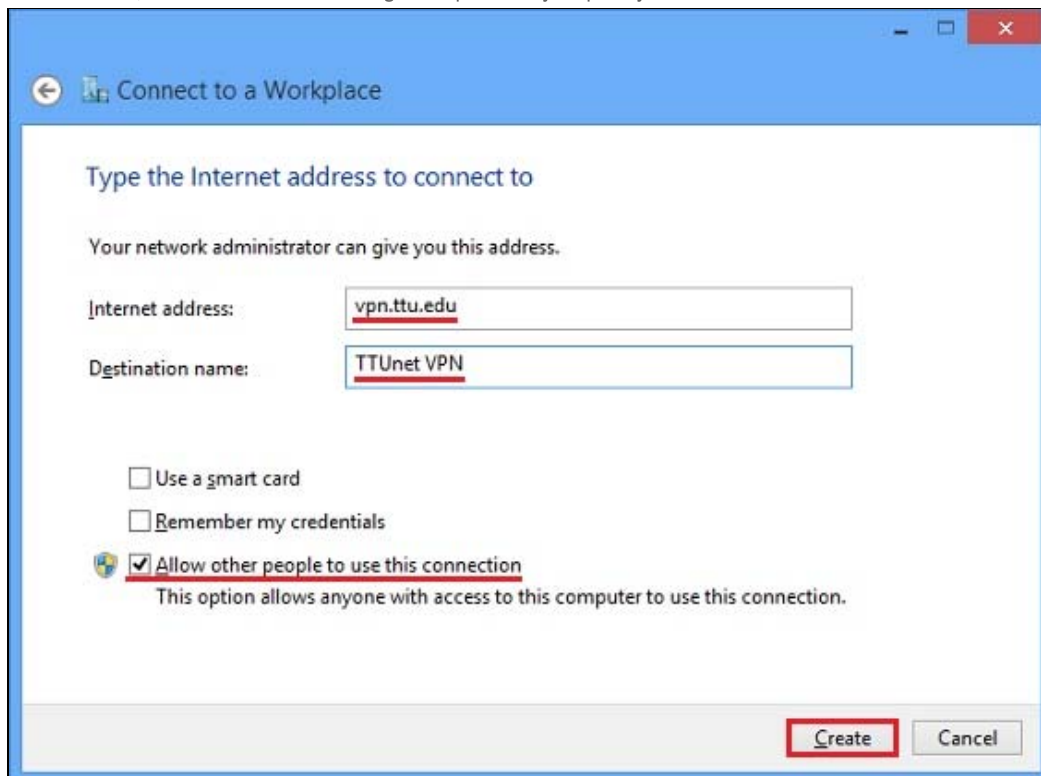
Connect to a Workplace

Type the Internet address to connect to

Your network administrator can give you this address.

Internet address: vpn.ttu.edu

Destination name: TTUnet VPN

Use a smart card

Remember my credentials

Allow other people to use this connection
This option allows anyone with access to this computer to use this connection.

Create Cancel